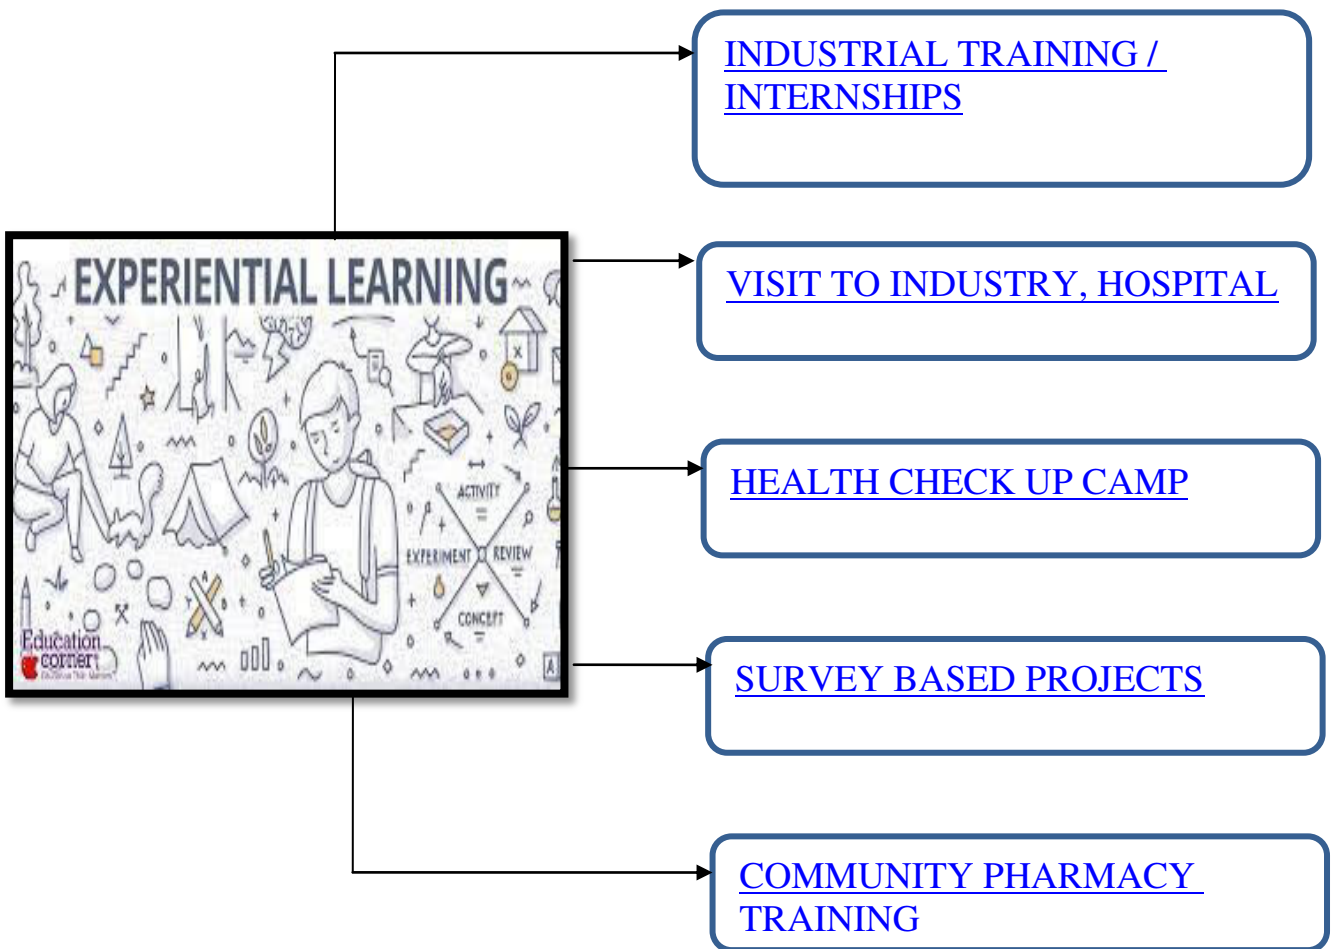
EXPERIENTIAL LEARNING

ACTIVITY

EXPERIMENT

REVIEW

CONCEPT

Education corner

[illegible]

INDUSTRIAL TRAINING / INTERNSHIPS

VISIT TO INDUSTRY, HOSPITAL

HEALTH CHECK UP CAMP

SURVEY BASED PROJECTS

COMMUNITY PHARMACY TRAINING